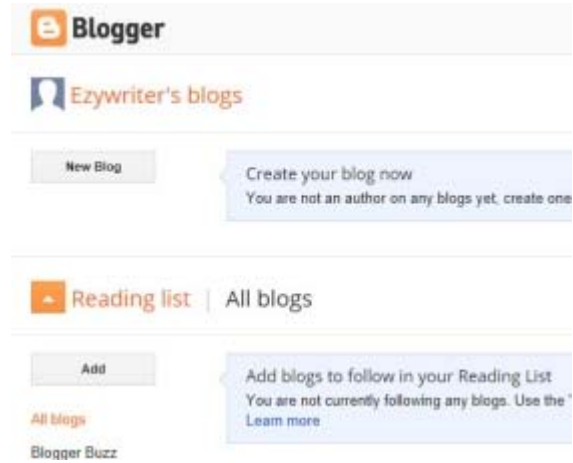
Blogger

Ezywriter's blogs

New Blog

Create your blog now
You are not an author on any blogs yet, create one

Reading list | All blogs

Add

Add blogs to follow in your Reading List
You are not currently following any blogs. Use the '
Learn more

All blogs

Blogger Buzz